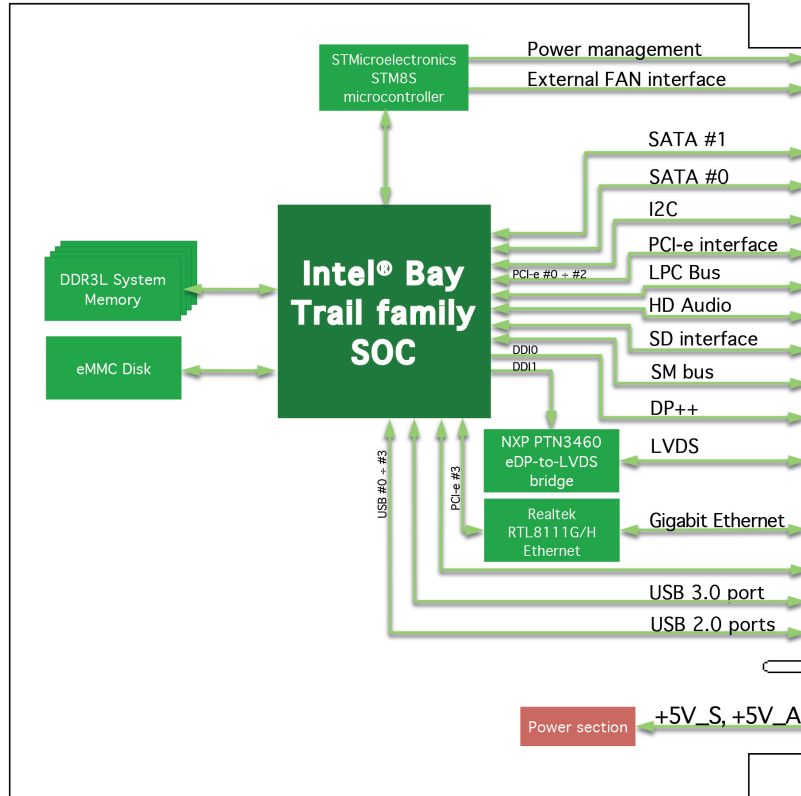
STMicroelectronics STM8S microcontroller

Power management

External FAN interface

SATA #1

SATA #0

I2C

PCI-e interface

PCI-e #0 ÷ #2

LPC Bus

HD Audio

SD interface

SM bus

DP++

DDI0

DDI1

DDR3L System Memory

eMMC Disk

Intel® Bay Trail family SOC

NXP PTN3460 eDP-to-LVDS bridge

LVDS

USB #0 ÷ #3

PCI-e #3

Realtek RTL8111G/H Ethernet

Gigabit Ethernet

USB 3.0 port

USB 2.0 ports

Power section

+5V_S, +5V_A